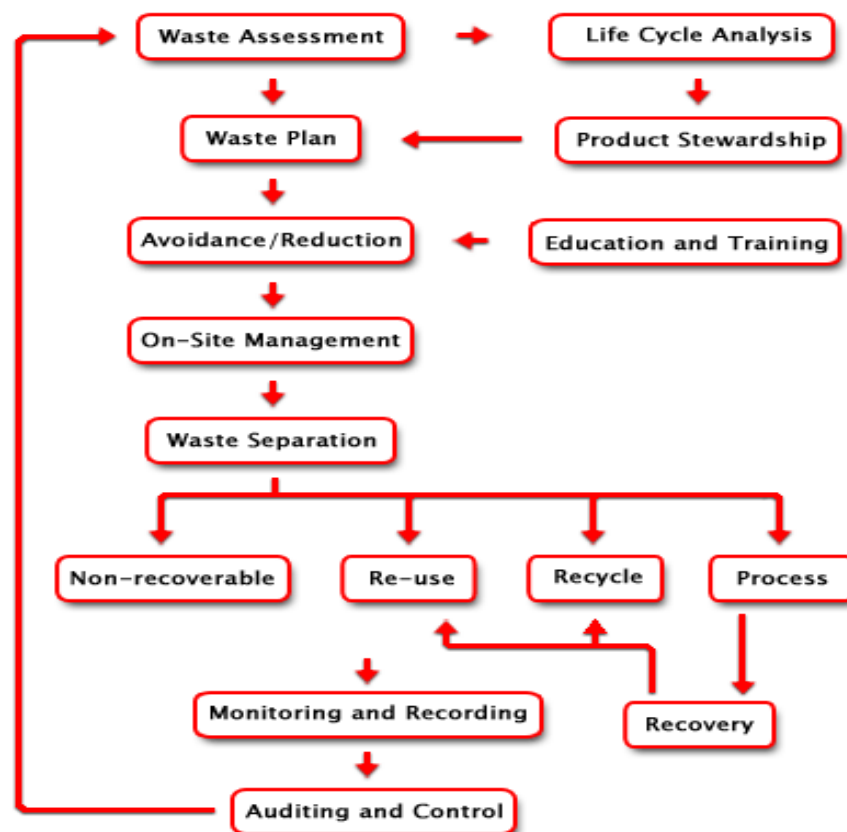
Waste Assessment

Life Cycle Analysis

Waste Plan

Product Stewardship

Avoidance/Reduction

Education and Training

On-Site Management

Waste Separation

Non-recoverable

Re-use

Recycle

Process

Recovery

Monitoring and Recording

Auditing and Control